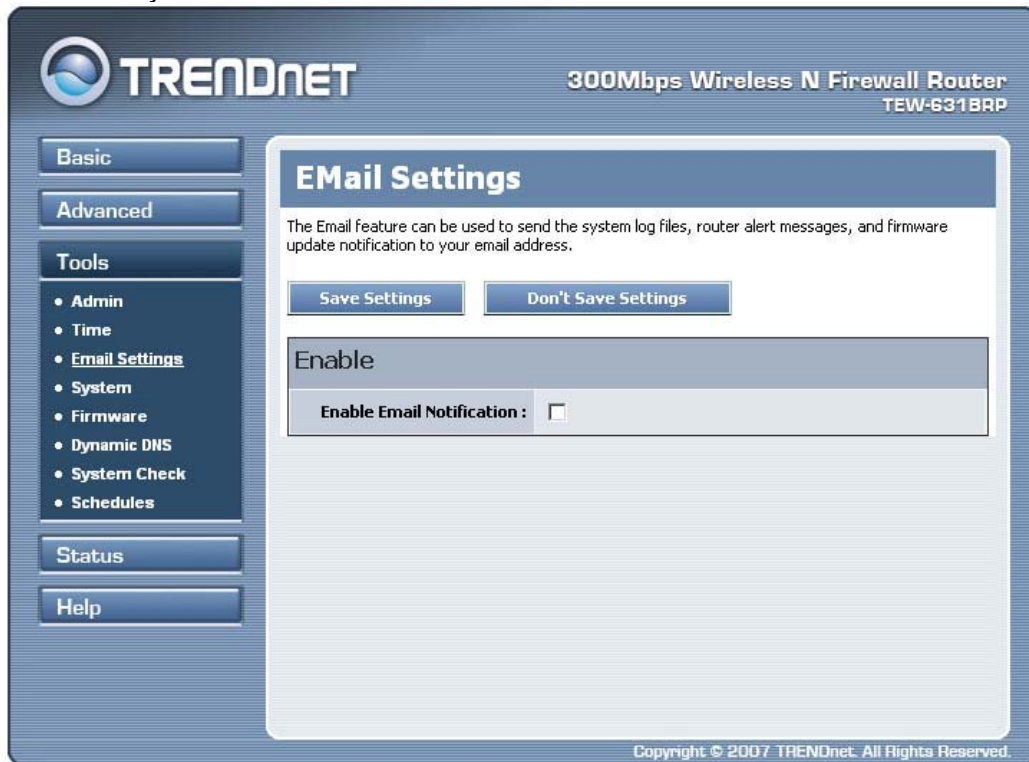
TRENDnET

300Mbps Wireless N Firewall Router
TEW-631BRP

Basic

Advanced

Tools

• Admin
• Time
• Email Settings
• System
• Firmware
• Dynamic DNS
• System Check
• Schedules

Status

Help

EMail Settings

The Email feature can be used to send the system log files, router alert messages, and firmware update notification to your email address.

Save Settings

Don't Save Settings

Enable

Enable Email Notification :

Copyright © 2007 TRENDnet. All Rights Reserved.